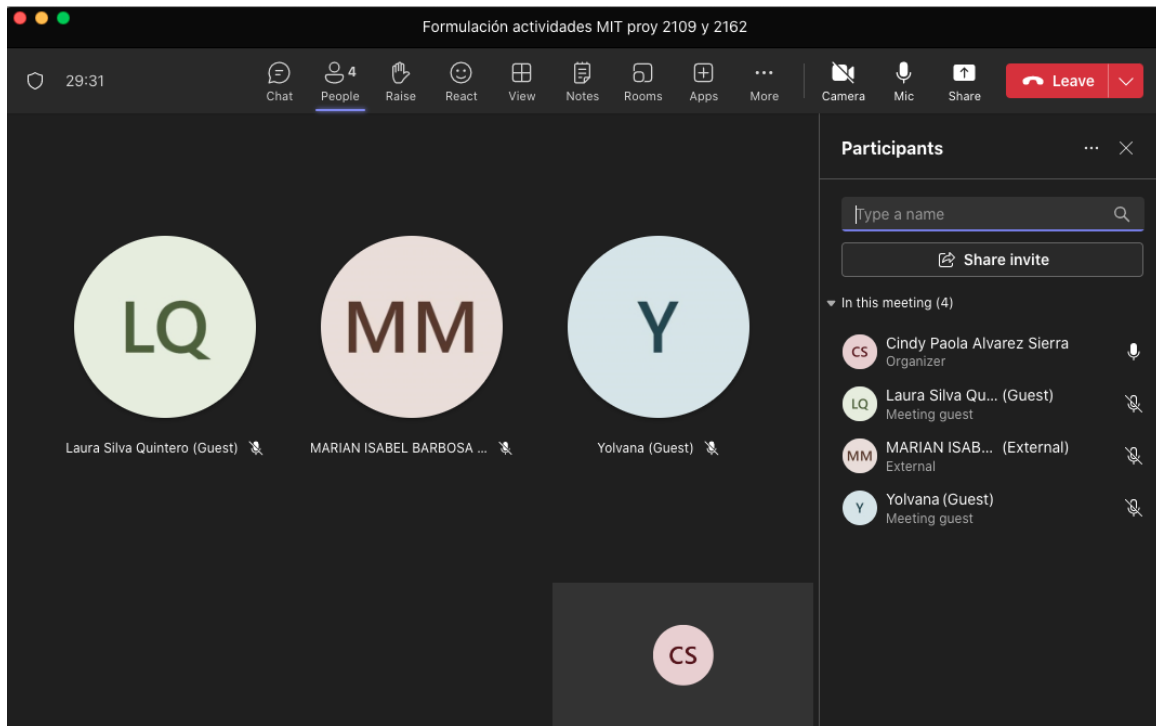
Formulación actividades MIT proy 2109 y 2162

29:31

Chat
4
People
Raise
React
View
Notes
Rooms
Apps
More
Camera
Mic
Share
Leave

LQ
MM
Y

Laura Silva Quintero (Guest)
MARIAN ISABEL BARBOSA ...
Yolvana (Guest)

CS

Participants

Type a name

Share invite

In this meeting (4)

CS
Cindy Paola Alvarez Sierra
Organizer

LQ
Laura Silva Qu... (Guest)
Meeting guest

MM
MARIAN ISAB... (External)
External

Y
Yolvana (Guest)
Meeting guest